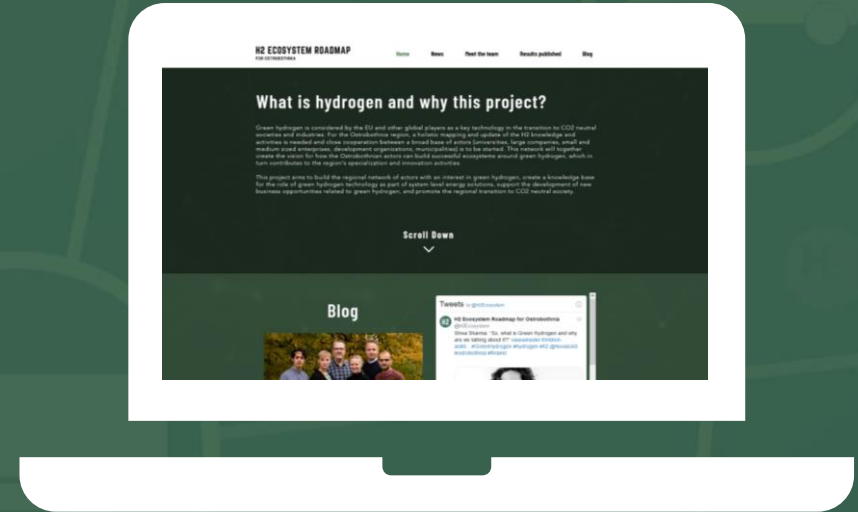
H2 ECOSYSTEM ROADMAP
FOR OSTROBOTHNIA

Home News Meet the team Results published Blog

What is hydrogen and why this project?

Green hydrogen is considered by the EU and other global players as a key technology in the transition to CO2 neutral societies and industries. For the Ostrobothnia region, a holistic mapping and update of the H2 knowledge and activities is needed and close cooperation between a broad base of actors (universities, large companies, small and medium sized enterprises, development organizations, municipalities) is to be started. This network will together create the vision for how the Ostrobothnian actors can build successful ecosystems around green hydrogen, which in turn contributes to the region's specialization and innovation activities.

This project aims to build the regional network of actors with an interest in green hydrogen, create a knowledge base for the role of green hydrogen technology as part of system level energy solutions, support the development of new business opportunities related to green hydrogen, and promote the regional transition to CO2 neutral society.

Scroll Down

Blog

Tweets by @H2Ecosystem

H2 Ecosystem Roadmap for Ostrobothnia
@H2Ecosystem
Shiva Sharma: "So, what is Green Hydrogen and why are we talking about it?" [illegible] #GreenHydrogen #Hydrogen #H2 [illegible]